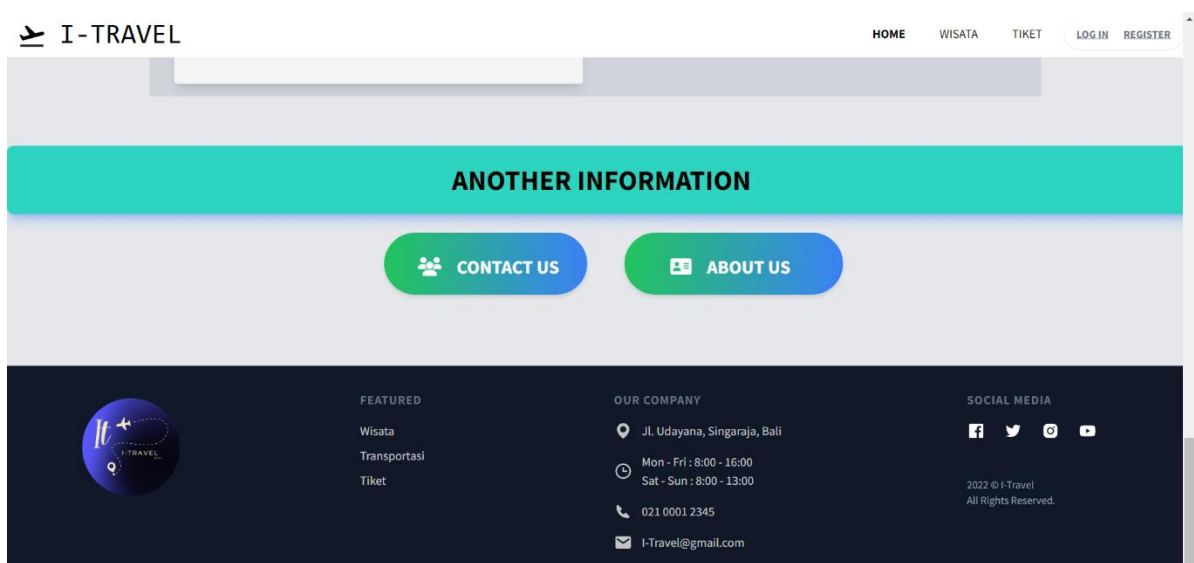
I-TRAVEL

HOME WISATA TIKET LOG IN REGISTER

ANOTHER INFORMATION

CONTACT US

ABOUT US

It
I-TRAVEL

FEATURED
Wisata
Transportasi
Tiket

OUR COMPANY
Jl. Udayana, Singaraja, Bali
Mon - Fri : 8:00 - 16:00
Sat - Sun : 8:00 - 13:00
021 0001 2345
I-Travel@gmail.com

SOCIAL MEDIA

2022 © I-Travel
All Rights Reserved.